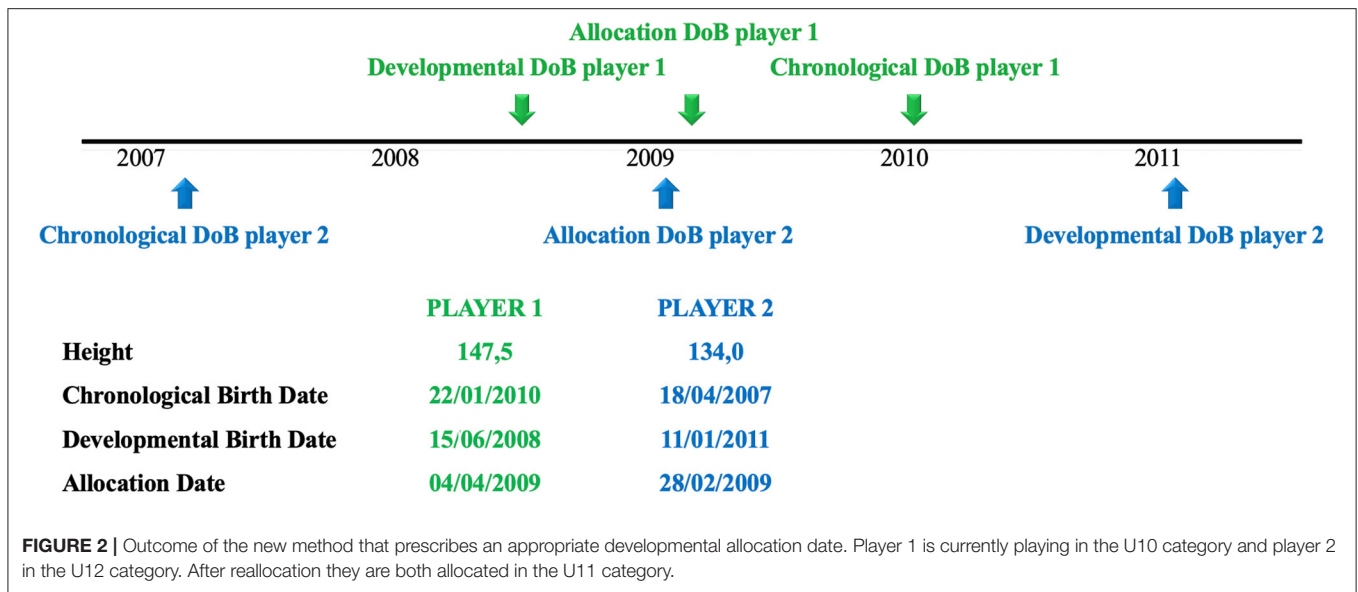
Allocation DoB player 1

Developmental DoB player 1

Chronological DoB player 1

2007 2008 2009 2010 2011

Chronological DoB player 2

Allocation DoB player 2

Developmental DoB player 2

| | PLAYER 1 | PLAYER 2 |
|---|---|---|
| Height | 147,5 | 134,0 |
| Chronological Birth Date | 22/01/2010 | 18/04/2007 |
| Developmental Birth Date | 15/06/2008 | 11/01/2011 |
| Allocation Date | 04/04/2009 | 28/02/2009 |

FIGURE 2 | Outcome of the new method that prescribes an appropriate developmental allocation date. Player 1 is currently playing in the U10 category and player 2 in the U12 category. After reallocation they are both allocated in the U11 category.